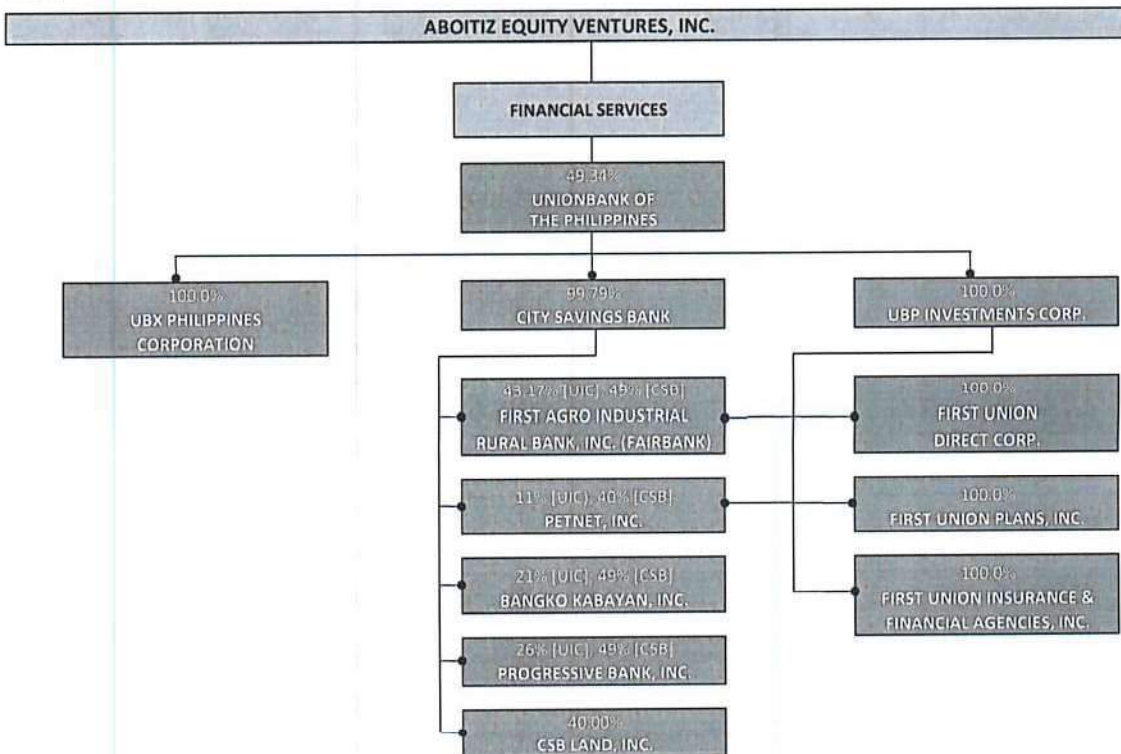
ABOITIZ EQUITY VENTURES, INC.

FINANCIAL SERVICES

49.34%
UNIONBANK OF THE PHILIPPINES

100.0%
UBX PHILIPPINES CORPORATION

99.79%
CITY SAVINGS BANK

100.0%
UBP INVESTMENTS CORP.

43.17% [UIC], 45% [CSB]
FIRST AGRO INDUSTRIAL RURAL BANK, INC. (FAIRBANK)

11% [UIC], 40% [CSB]
PETNET, INC.

21% [UIC], 49% [CSB]
BANGKO KABAYAN, INC.

26% [UIC], 49% [CSB]
PROGRESSIVE BANK, INC.

40.00%
CSB LAND, INC.

100.0%
FIRST UNION DIRECT CORP.

100.0%
FIRST UNION PLANS, INC.

100.0%
FIRST UNION INSURANCE & FINANCIAL AGENCIES, INC.